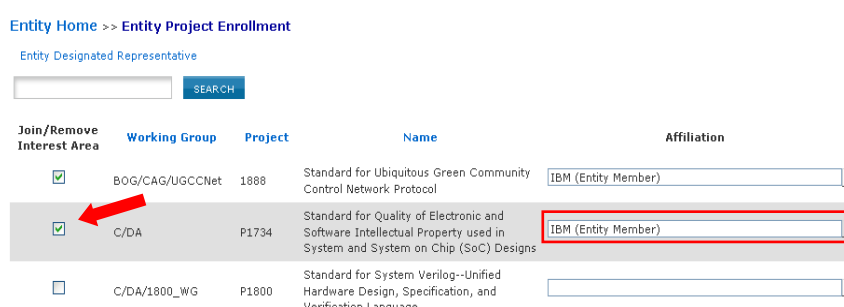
Entity Home >> Entity Project Enrollment

Entity Designated Representative

SEARCH

| Join/Remove Interest Area | Working Group | Project | Name | Affiliation |
|---|---|---|---|---|
| ☑ | BOG/CAG/UGCCNet | 1888 | Standard for Ubiquitous Green Community Control Network Protocol | IBM (Entity Member) |
| ☑ | C/DA | P1734 | Standard for Quality of Electronic and Software Intellectual Property used in System and System on Chip (SoC) Designs | IBM (Entity Member) |
| ☐ | C/DA/1800_WG | P1800 | Standard for System Verilog--Unified Hardware Design, Specification, and Verification Language | |